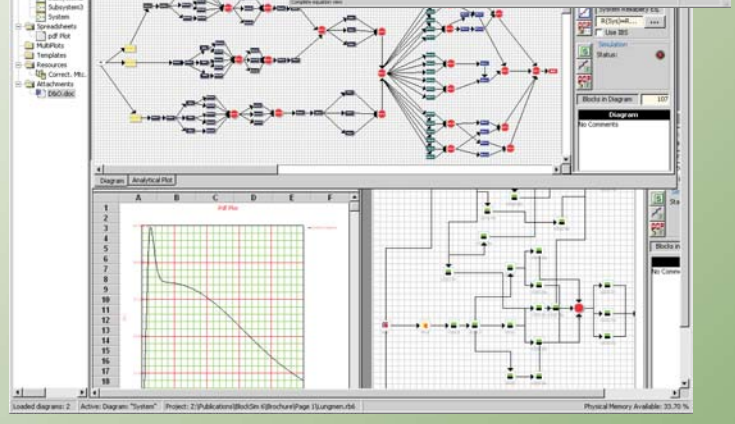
Subsystem3
System
Spreadsheets
pdf Plot
MultiPlots
Templates
Resources
Correct. Mtc.
Attachments
D&O.doc

Use IBS
Simulation
Status:
Blocks in Diagram
107
Diagram
No Comments

Diagram
Analytical Plot

| | A | B | C | D | E | F |
|---|---|---|---|---|---|---|
| 1 | | | | | | |
| 2 | | | | | | |
| 3 | | | | | | |
| 4 | | | | | | |
| 5 | | | | | | |
| 6 | | | | | | |
| 7 | | | | | | |
| 8 | | | | | | |
| 9 | | | | | | |
| 10 | | | | | | |
| 11 | | | | | | |
| 12 | | | | | | |
| 13 | | | | | | |
| 14 | | | | | | |
| 15 | | | | | | |
| 16 | | | | | | |
| 17 | | | | | | |
| 18 | | | | | | |

Pdf Plot

Blocks in
No Comme

Loaded diagrams: 2 | Active: Diagram: "System" | Project: Z:\Publications\BlockSim 6\Brochure\Page 1\Lungmen.rb6 | Physical Memory Available: 33.70 %